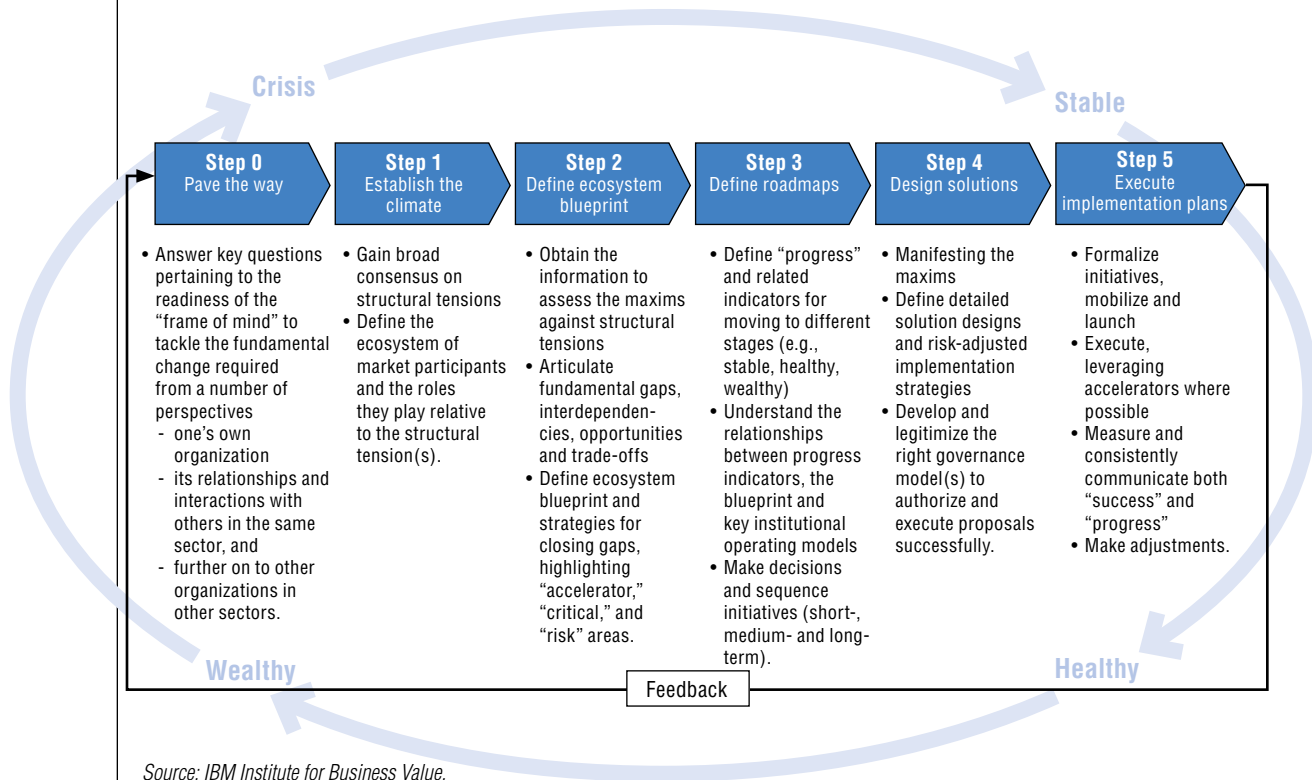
Crisis

Stable

Step 0
Pave the way

Step 1
Establish the climate

Step 2
Define ecosystem blueprint

Step 3
Define roadmaps

Step 4
Design solutions

Step 5
Execute implementation plans

• Answer key questions pertaining to the readiness of the "frame of mind" to tackle the fundamental change required from a number of perspectives
- one's own organization
- its relationships and interactions with others in the same sector, and
- further on to other organizations in other sectors.

• Gain broad consensus on structural tensions
• Define the ecosystem of market participants and the roles they play relative to the structural tension(s).

• Obtain the information to assess the maxims against structural tensions
• Articulate fundamental gaps, interdependencies, opportunities and trade-offs
• Define ecosystem blueprint and strategies for closing gaps, highlighting "accelerator," "critical," and "risk" areas.

• Define "progress" and related indicators for moving to different stages (e.g., stable, healthy, wealthy)
• Understand the relationships between progress indicators, the blueprint and key institutional operating models
• Make decisions and sequence initiatives (short-, medium- and long-term).

• Manifesting the maxims
• Define detailed solution designs and risk-adjusted implementation strategies
• Develop and legitimize the right governance model(s) to authorize and execute proposals successfully.

• Formalize initiatives, mobilize and launch
• Execute, leveraging accelerators where possible
• Measure and consistently communicate both "success" and "progress"
• Make adjustments.

Wealthy

Feedback

Healthy

Source: IBM Institute for Business Value.